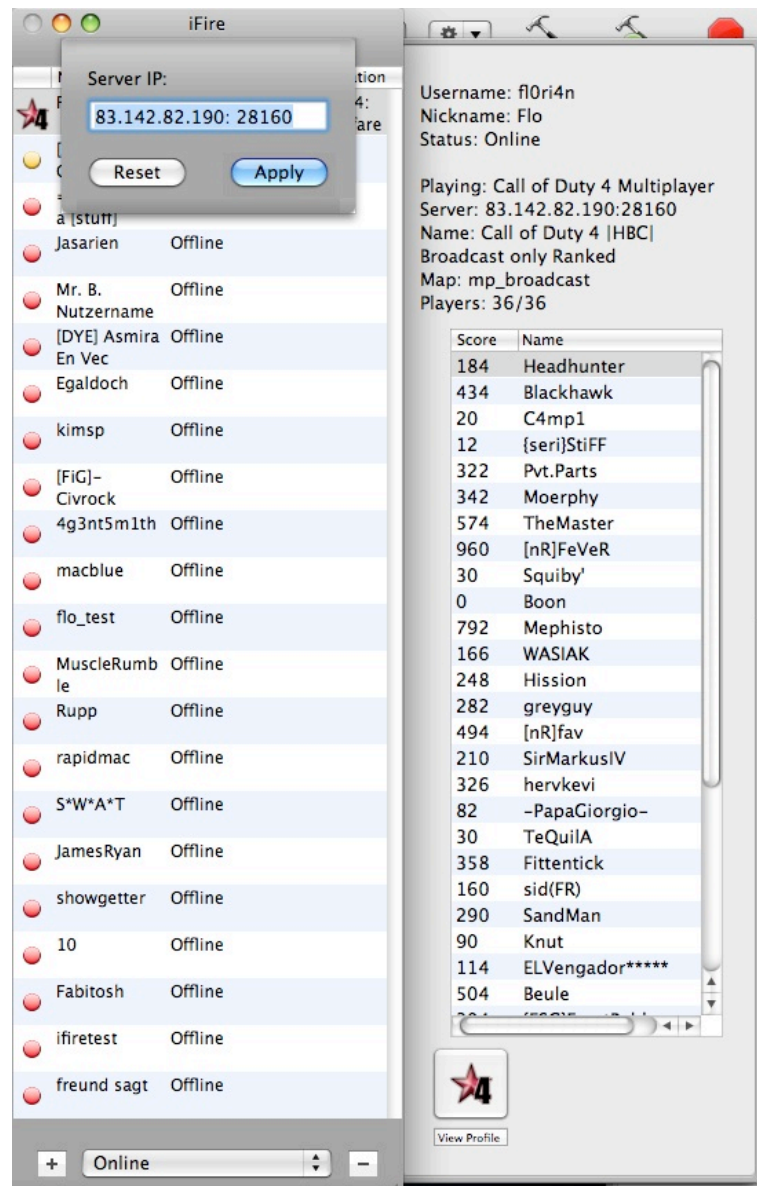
iFire

Server IP:

83.142.82.190: 28160

Reset

Apply

ation

4:

fare

a [stuff]

| | |
|---|---|
| Jasarien | Offline |
| Mr. B. Nutzername | Offline |
| [DYE] Asmira En Vec | Offline |
| Egaldoch | Offline |
| kimsp | Offline |
| [FiG]-Civrock | Offline |
| 4g3nt5m1th | Offline |
| macblue | Offline |
| flo_test | Offline |
| MuscleRumble | Offline |
| Rupp | Offline |
| rapidmac | Offline |
| S*W*A*T | Offline |
| JamesRyan | Offline |
| showgetter | Offline |
| 10 | Offline |
| Fabitosh | Offline |
| ifiretest | Offline |
| freund sagt | Offline |

+ Online −

Username: fl0ri4n
Nickname: Flo
Status: Online

Playing: Call of Duty 4 Multiplayer
Server: 83.142.82.190:28160
Name: Call of Duty 4 |HBC| Broadcast only Ranked
Map: mp_broadcast
Players: 36/36

| Score | Name |
|---|---|
| 184 | Headhunter |
| 434 | Blackhawk |
| 20 | C4mp1 |
| 12 | {seri}StiFF |
| 322 | Pvt.Parts |
| 342 | Moerphy |
| 574 | TheMaster |
| 960 | [nR]FeVeR |
| 30 | Squiby' |
| 0 | Boon |
| 792 | Mephisto |
| 166 | WASIAK |
| 248 | Hission |
| 282 | greyguy |
| 494 | [nR]fav |
| 210 | SirMarkusIV |
| 326 | hervkevi |
| 82 | -PapaGiorgio- |
| 30 | TeQuilA |
| 358 | Fittentick |
| 160 | sid(FR) |
| 290 | SandMan |
| 90 | Knut |
| 114 | ELVengador***** |
| 504 | Beule |

View Profile